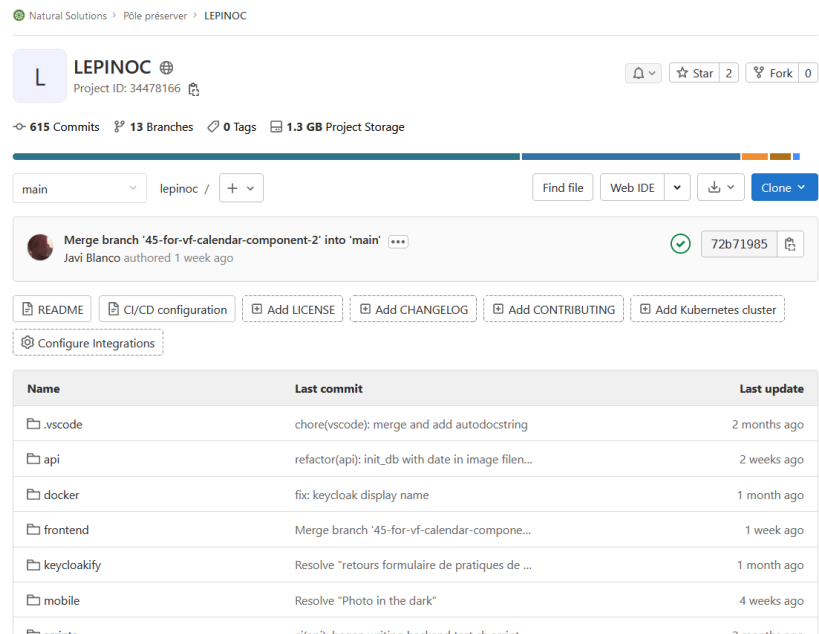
Natural Solutions > Pôle préserver > LEPINOC

L

LEPINOC

Project ID: 34478166

Star 2 Fork 0

615 Commits 13 Branches 0 Tags 1.3 GB Project Storage

main lepinoc / +

Find file Web IDE Clone

Merge branch '45-for-vf-calendar-component-2' into 'main'

Javi Blanco authored 1 week ago

72b71985

README CI/CD configuration Add LICENSE Add CHANGELOG Add CONTRIBUTING Add Kubernetes cluster

Configure Integrations

| Name | Last commit | Last update |
|---|---|---|
| .vscode | chore(vscode): merge and add autodocstring | 2 months ago |
| api | refactor(api): init_db with date in image filen... | 2 weeks ago |
| docker | fix: keycloak display name | 1 month ago |
| frontend | Merge branch '45-for-vf-calendar-compone... | 1 week ago |
| keycloakify | Resolve "retours formulaire de pratiques de ... | 1 month ago |
| mobile | Resolve "Photo in the dark" | 4 weeks ago |
| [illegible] | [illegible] | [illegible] |